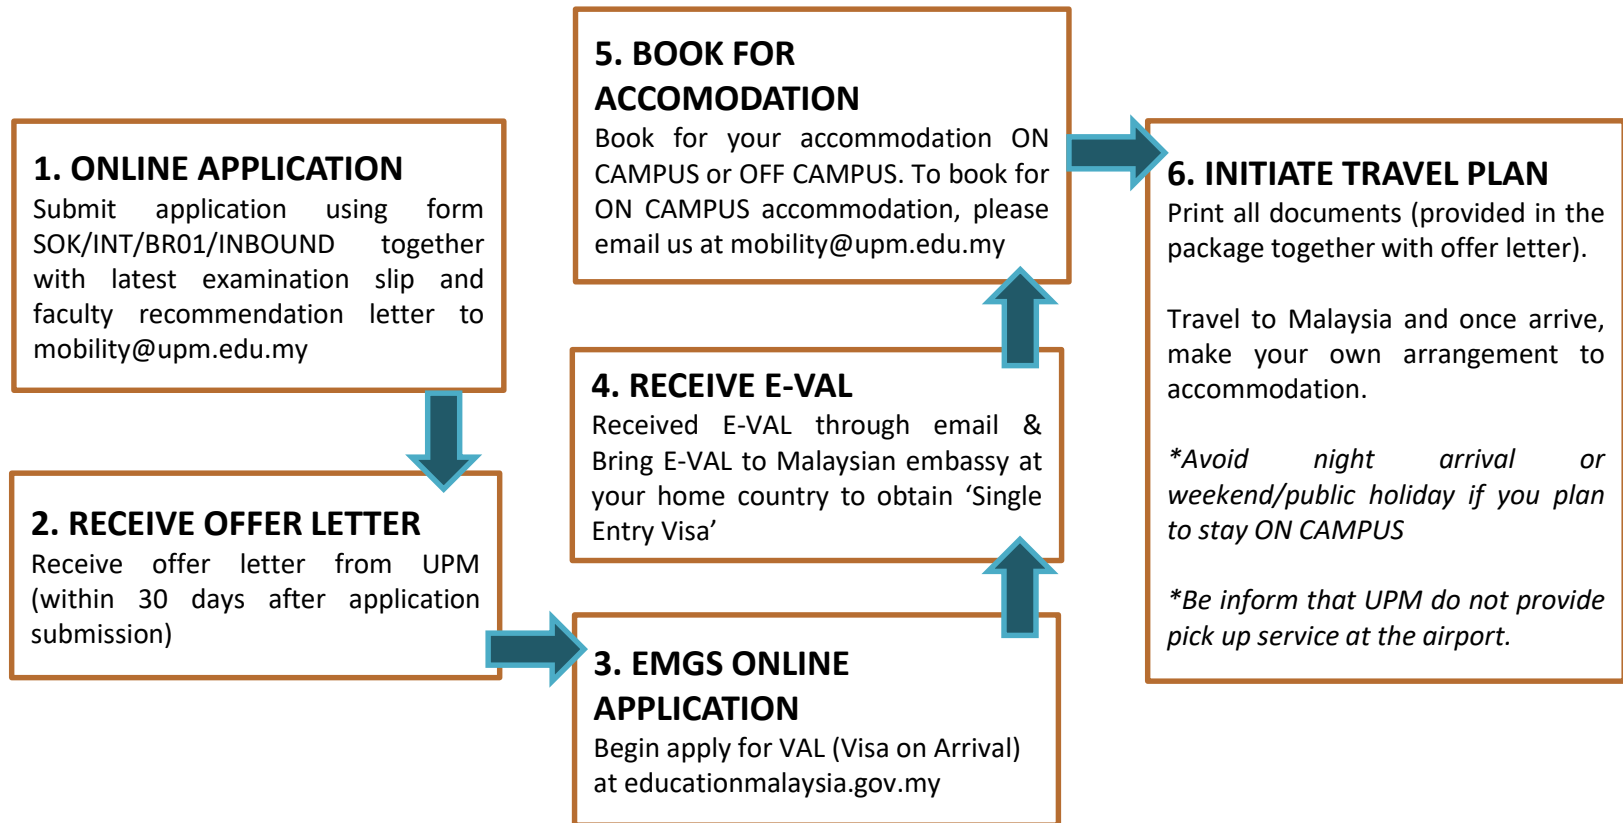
1. ONLINE APPLICATION
Submit application using form SOK/INT/BR01/INBOUND together with latest examination slip and faculty recommendation letter to mobility@upm.edu.my

2. RECEIVE OFFER LETTER
Receive offer letter from UPM (within 30 days after application submission)

3. EMGS ONLINE APPLICATION
Begin apply for VAL (Visa on Arrival) at educationmalaysia.gov.my

4. RECEIVE E-VAL
Received E-VAL through email & Bring E-VAL to Malaysian embassy at your home country to obtain 'Single Entry Visa'

5. BOOK FOR ACCOMODATION
Book for your accommodation ON CAMPUS or OFF CAMPUS. To book for ON CAMPUS accommodation, please email us at mobility@upm.edu.my

6. INITIATE TRAVEL PLAN
Print all documents (provided in the package together with offer letter).

Travel to Malaysia and once arrive, make your own arrangement to accommodation.

*Avoid night arrival or weekend/public holiday if you plan to stay ON CAMPUS

*Be inform that UPM do not provide pick up service at the airport.